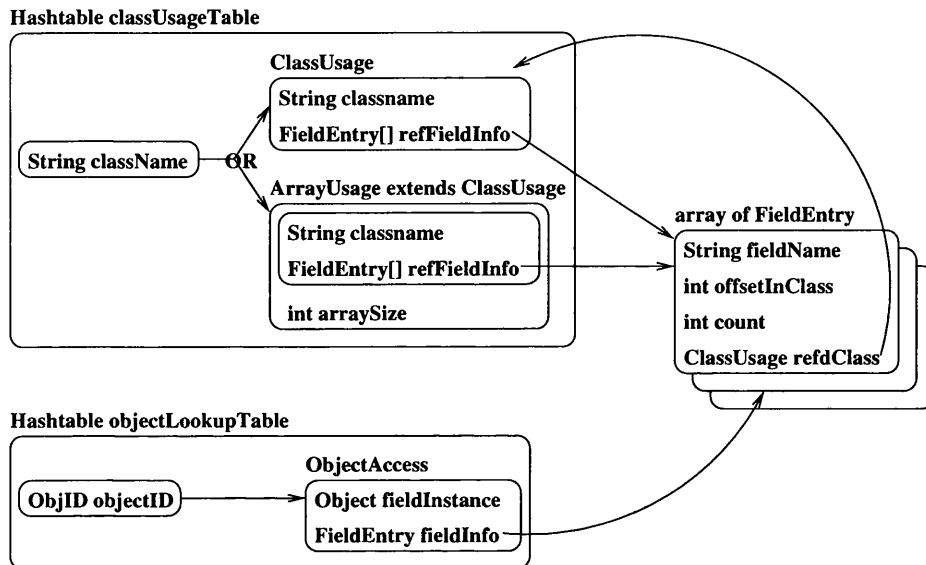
Hashtable classUsageTable

ClassUsage
String classname
FieldEntry[] refFieldInfo

String className
OR

ArrayUsage extends ClassUsage
String classname
FieldEntry[] refFieldInfo
int arraySize

array of FieldEntry
String fieldName
int offsetInClass
int count
ClassUsage refdClass

Hashtable objectLookupTable

ObjID objectID

ObjectAccess
Object fieldInstance
FieldEntry fieldInfo